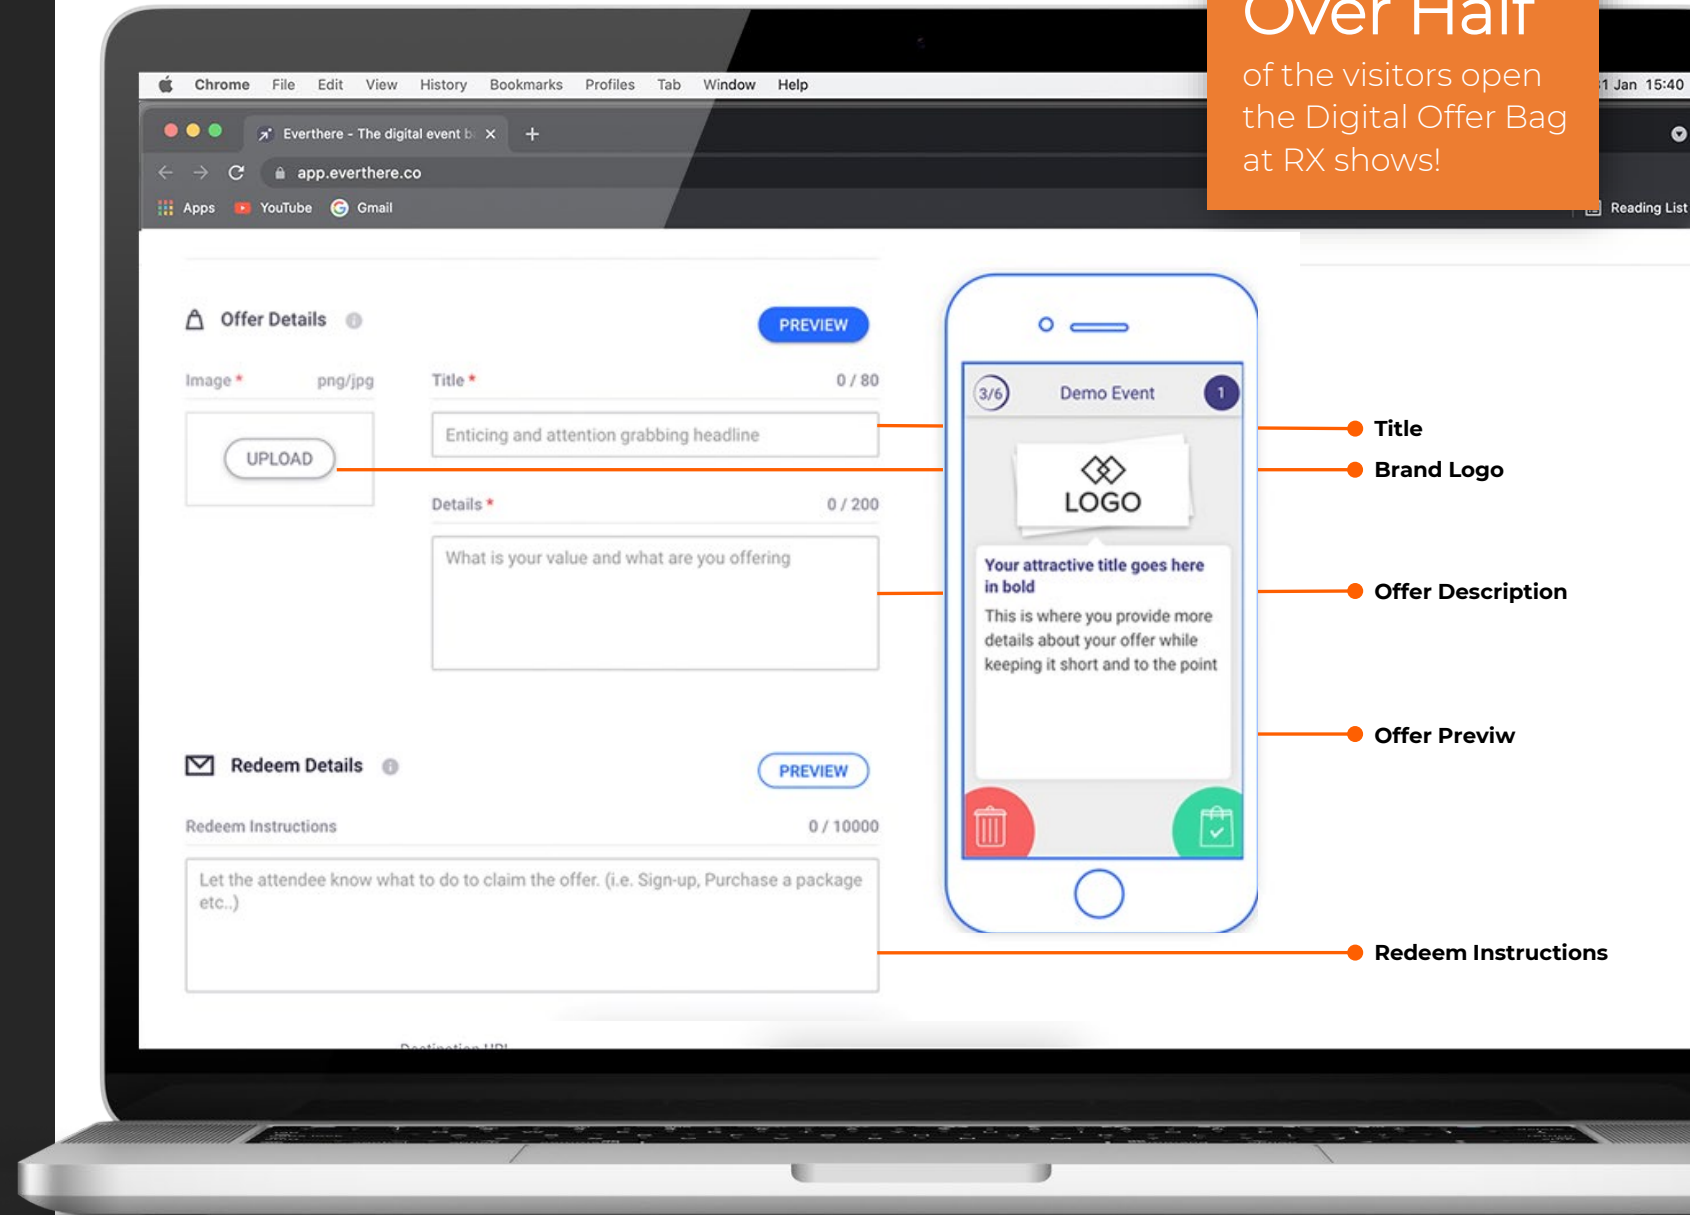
Over Half
of the visitors open the Digital Offer Bag at RX shows!

Chrome File Edit View History Bookmarks Profiles Tab Window Help

1 Jan 15:40

Everthere - The digital event b ×

app.everthere.co

Apps YouTube Gmail

Reading List

Offer Details

PREVIEW

Image * png/jpg

UPLOAD

Title * 0 / 80

Enticing and attention grabbing headline

Details * 0 / 200

What is your value and what are you offering

Redeem Details

PREVIEW

Redeem Instructions 0 / 10000

Let the attendee know what to do to claim the offer. (i.e. Sign-up, Purchase a package etc..)

Destination URL

3/6 Demo Event 1

LOGO

Your attractive title goes here in bold

This is where you provide more details about your offer while keeping it short and to the point

Title

Brand Logo

Offer Description

Offer Previw

Redeem Instructions